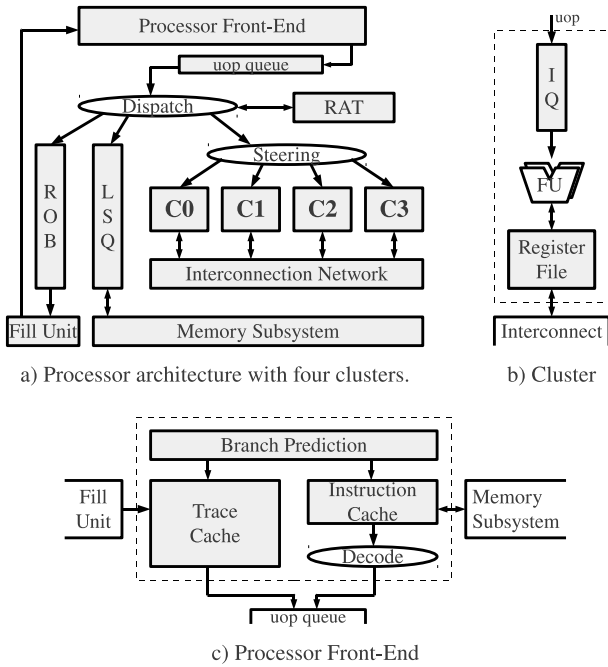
Processor Front-End

uop queue

Dispatch

RAT

R
O
B

L
S
Q

Steering

C0

C1

C2

C3

Interconnection Network

Fill Unit

Memory Subsystem

a) Processor architecture with four clusters.

uop

I
Q

FU

Register File

Interconnect

b) Cluster

Branch Prediction

Fill Unit

Trace Cache

Instruction Cache

Memory Subsystem

Decode

uop queue

c) Processor Front-End